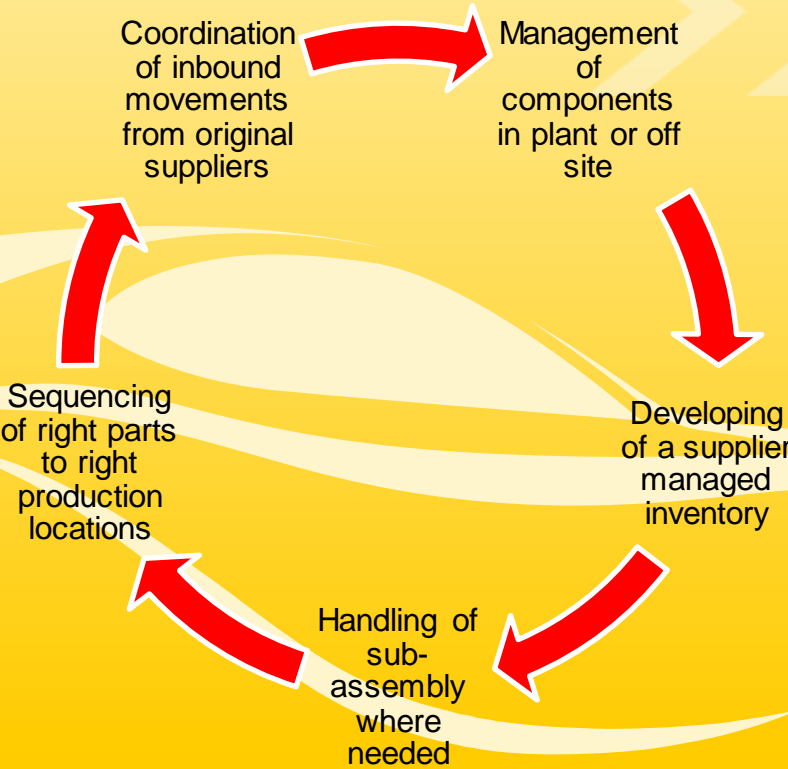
Coordination of inbound movements from original suppliers

Management of components in plant or off site

Developing of a supplier managed inventory

Handling of sub-assembly where needed

Sequencing of right parts to right production locations